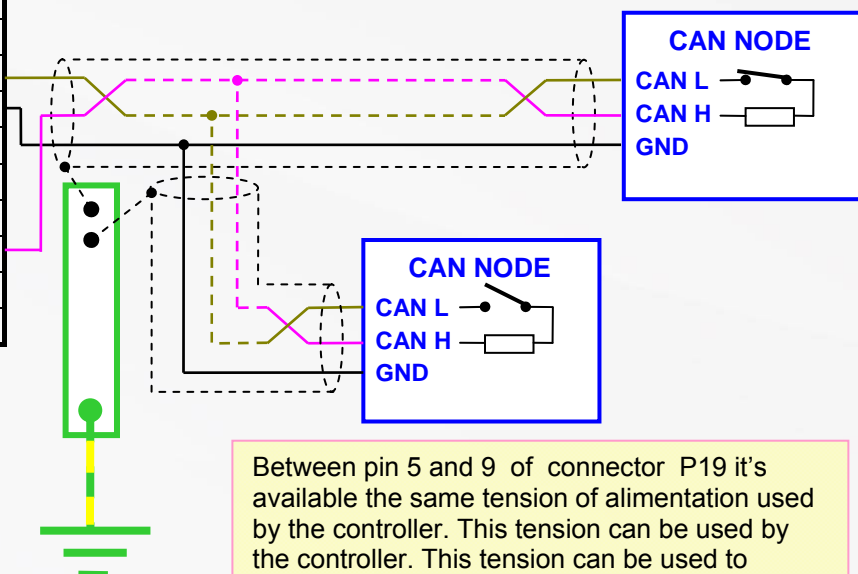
CAN NODE
CAN L
CAN H
GND

CAN NODE
CAN L
CAN H
GND

Between pin 5 and 9 of connector P19 it's available the same tension of alimentation used by the controller. This tension can be used by the controller. This tension can be used to